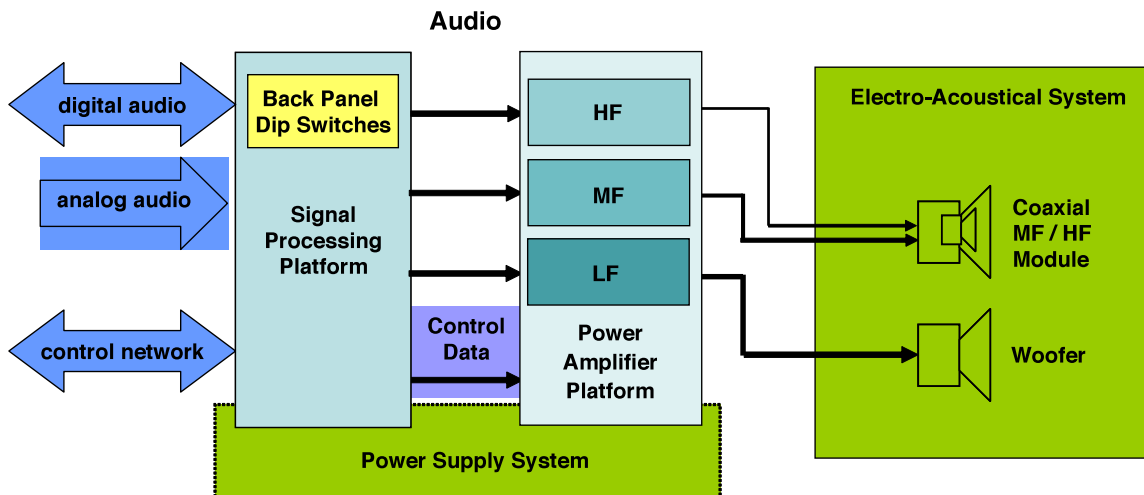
Audio

digital audio

analog audio

control network

Back Panel Dip Switches

Signal Processing Platform

Control Data

HF

MF

LF

Power Amplifier Platform

Electro-Acoustical System

Coaxial MF / HF Module

Woofer

Power Supply System